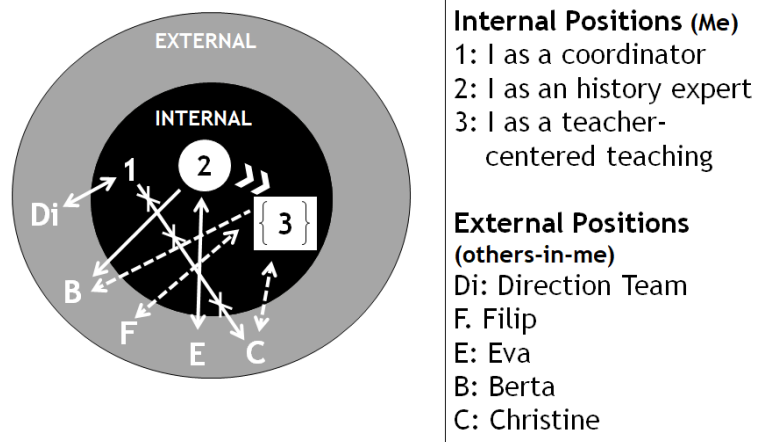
EXTERNAL

INTERNAL

1

2

3

Di

B

F

E

C

Internal Positions (Me)
1: I as a coordinator
2: I as an history expert
3: I as a teacher-centered teaching

External Positions (others-in-me)
Di: Direction Team
F. Filip
E: Eva
B: Berta
C: Christine